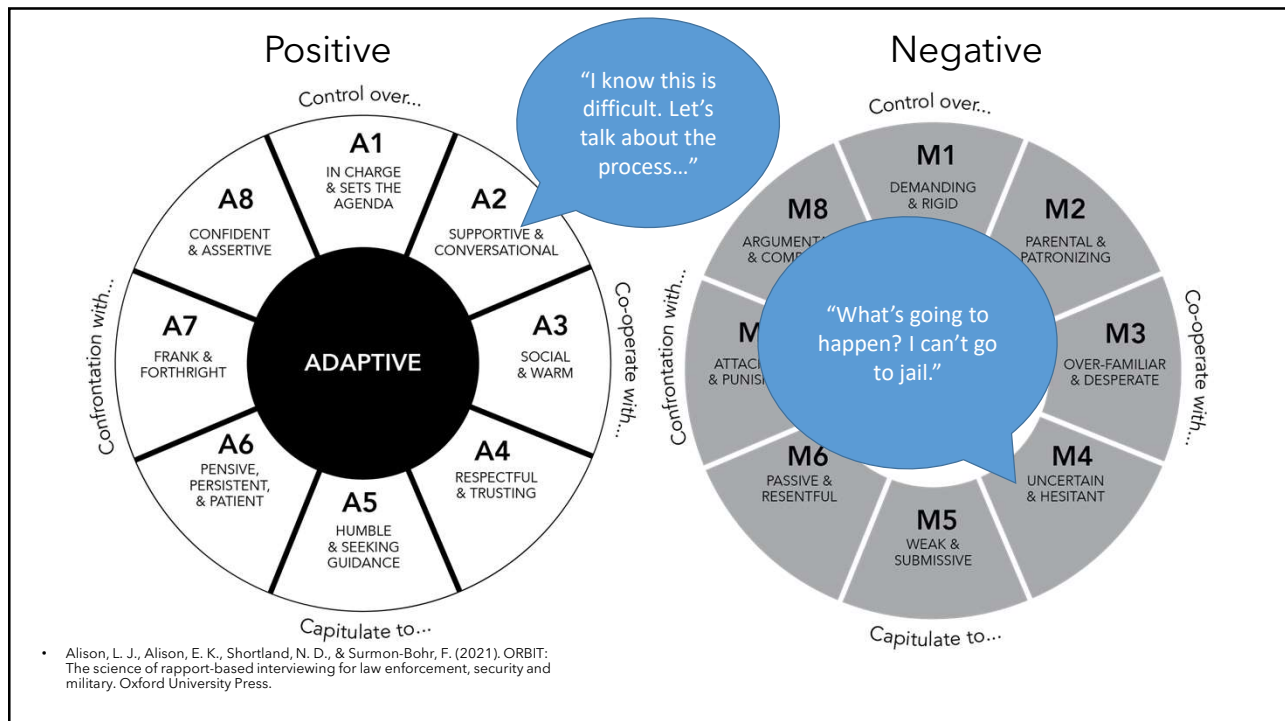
Positive

Control over...

A1
IN CHARGE & SETS THE AGENDA

A2
SUPPORTIVE & CONVERSATIONAL

A3
SOCIAL & WARM

A4
RESPECTFUL & TRUSTING

A5
HUMBLE & SEEKING GUIDANCE

A6
PENSIVE, PERSISTENT, & PATIENT

A7
FRANK & FORTHRIGHT

A8
CONFIDENT & ASSERTIVE

ADAPTIVE

Co-operate with...

Capitulate to...

Confrontation with...

“I know this is difficult. Let’s talk about the process…”

Negative

Control over...

M1
DEMANDING & RIGID

M2
PARENTAL & PATRONIZING

M3
OVER-FAMILIAR & DESPERATE

M4
UNCERTAIN & HESITANT

M5
WEAK & SUBMISSIVE

M6
PASSIVE & RESENTFUL

M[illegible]
ATTAC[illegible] & PUNIS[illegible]

M8
ARGUMENT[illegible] & COMP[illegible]

Co-operate with...

Capitulate to...

Confrontation with...

“What’s going to happen? I can’t go to jail.”

• Alison, L. J., Alison, E. K., Shortland, N. D., & Surmon-Bohr, F. (2021). ORBIT: The science of rapport-based interviewing for law enforcement, security and military. Oxford University Press.